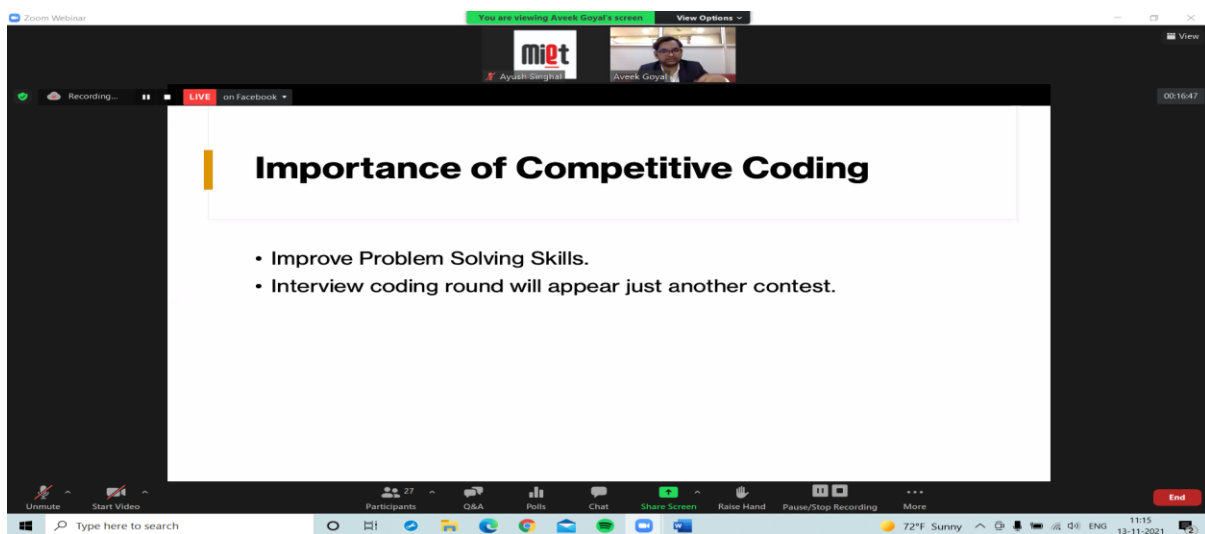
Zoom Webinar

You are viewing Aveek Goyal's screen View Options

View

miet

Ayush Singhal

Aveek Goyal

Recording... LIVE on Facebook

00:16:47

Importance of Competitive Coding

• Improve Problem Solving Skills.

• Interview coding round will appear just another contest.

Unmute Start Video Participants 27 Q&A Polls Chat Share Screen Raise Hand Pause/Stop Recording More End

Type here to search

72°F Sunny ENG 11:15 13-11-2021